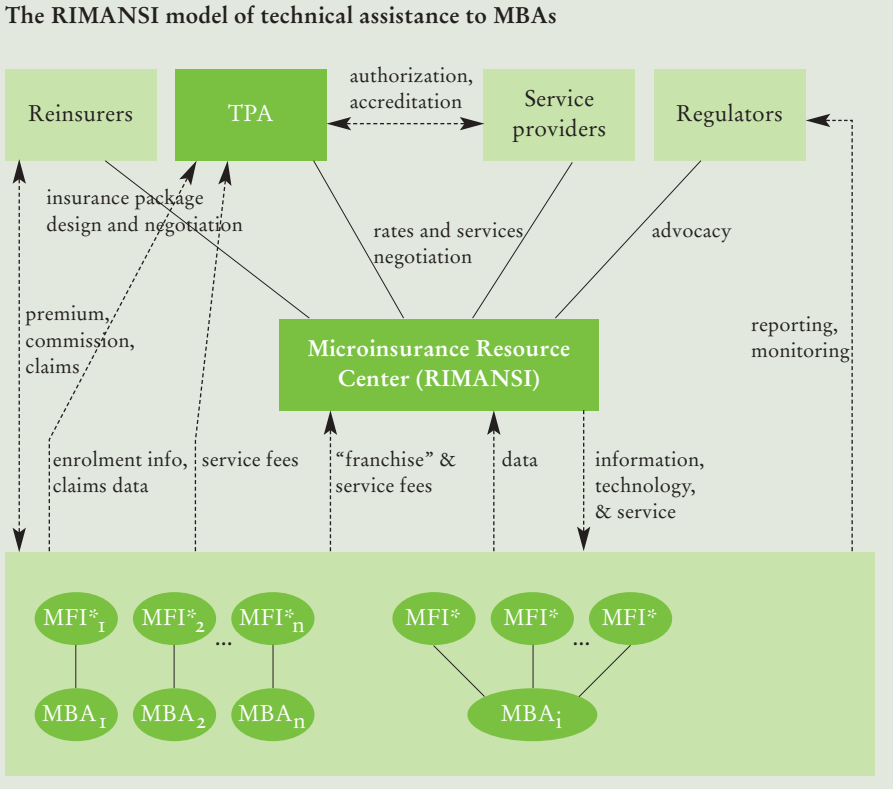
The RIMANSI model of technical assistance to MBAs

Reinsurers

TPA

authorization, accreditation

Service providers

Regulators

insurance package design and negotiation

rates and services negotiation

advocacy

premium, commission, claims

Microinsurance Resource Center (RIMANSI)

reporting, monitoring

enrolment info, claims data

service fees

"franchise" & service fees

data

information, technology, & service

MFI*$_1$

MFI*$_2$

...

MFI*$_n$

MFI*

MFI*

...

MFI*

MBA$_1$

MBA$_2$

MBA$_n$

MBA$_i$